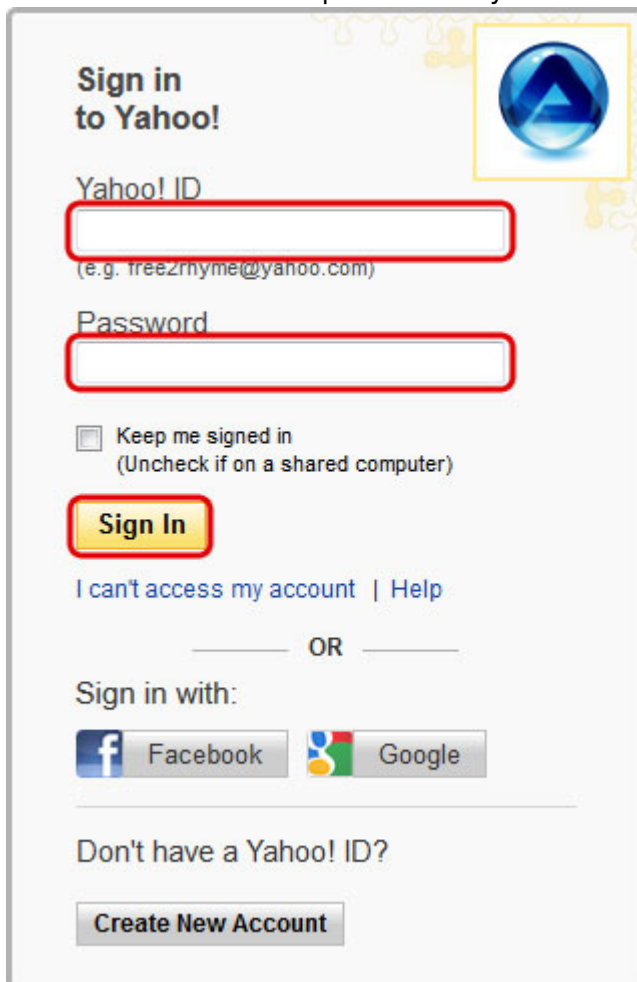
Sign in to Yahoo!

Yahoo! ID

(e.g. free2rhyme@yahoo.com)

Password

Keep me signed in
(Uncheck if on a shared computer)

Sign In

I can't access my account | Help

OR

Sign in with:

Facebook

Google

Don't have a Yahoo! ID?

Create New Account